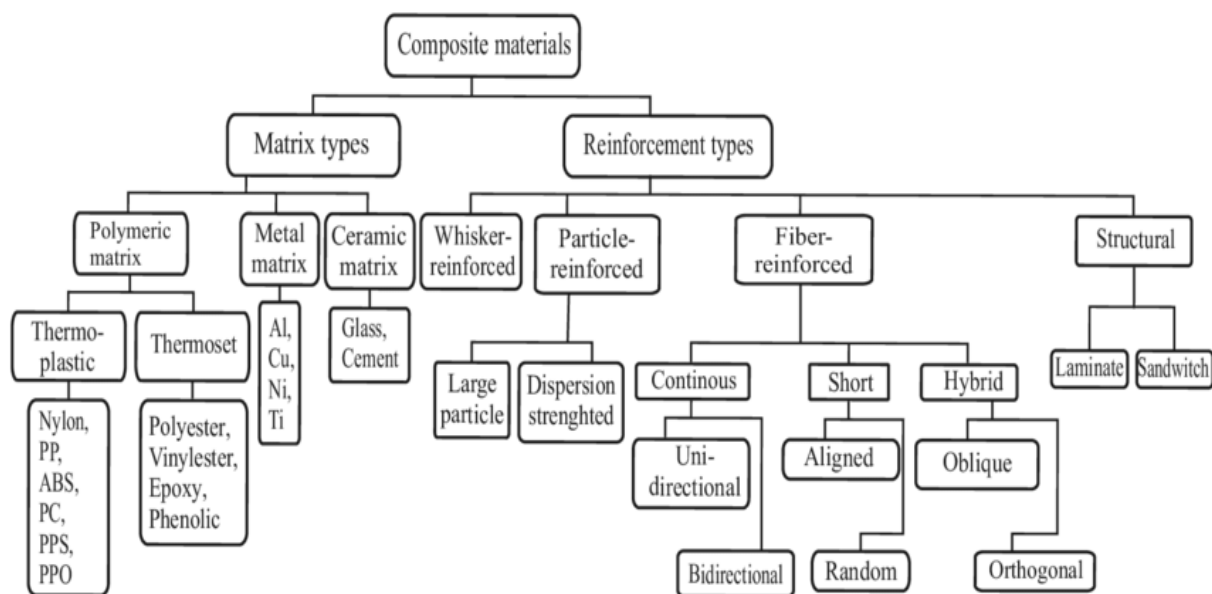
Composite materials

Matrix types

Reinforcement types

Polymeric matrix

Metal matrix

Ceramic matrix

Whisker-reinforced

Particle-reinforced

Fiber-reinforced

Structural

Thermo-plastic

Thermoset

Al, Cu, Ni, Ti

Glass, Cement

Large particle

Dispersion strenghted

Continous

Short

Hybrid

Laminate

Sandwitch

Nylon, PP, ABS, PC, PPS, PPO

Polyester, Vinylester, Epoxy, Phenolic

Uni-directional

Aligned

Oblique

Bidirectional

Random

Orthogonal